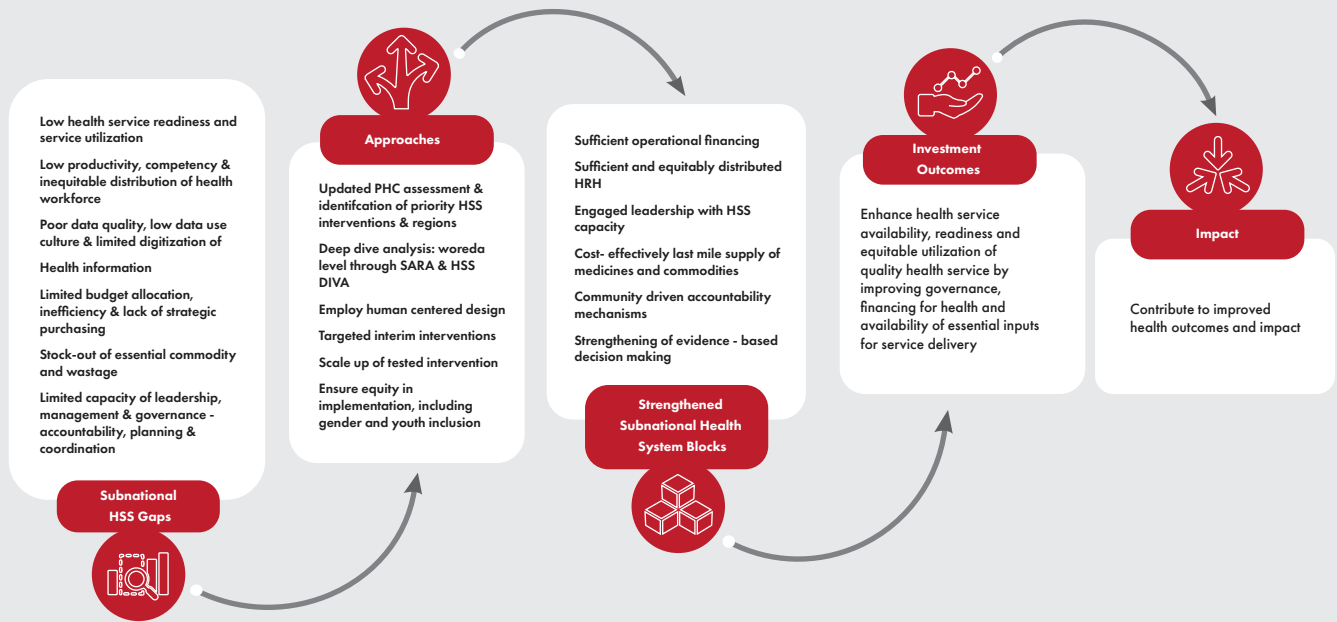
Low health service readiness and service utilization

Low productivity, competency & inequitable distribution of health workforce

Poor data quality, low data use culture & limited digitization of

Health information

Limited budget allocation, inefficiency & lack of strategic purchasing

Stock-out of essential commodity and wastage

Limited capacity of leadership, management & governance - accountability, planning & coordination

Subnational HSS Gaps

Approaches

Updated PHC assessment & identifcation of priority HSS interventions & regions

Deep dive analysis: woreda level through SARA & HSS DIVA

Employ human centered design

Targeted interim interventions

Scale up of tested intervention

Ensure equity in implementation, including gender and youth inclusion

Sufficient operational financing

Sufficient and equitably distributed HRH

Engaged leadership with HSS capacity

Cost- effectively last mile supply of medicines and commodities

Community driven accountability mechanisms

Strengthening of evidence - based decision making

Strengthened Subnational Health System Blocks

Investment Outcomes

Enhance health service availability, readiness and equitable utilization of quality health service by improving governance, financing for health and availability of essential inputs for service delivery

Impact

Contribute to improved health outcomes and impact